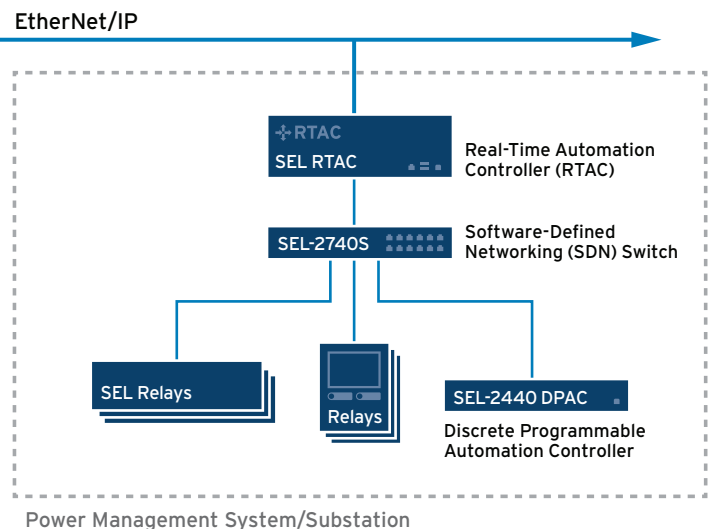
EtherNet/IP

RTAC
SEL RTAC

Real-Time Automation Controller (RTAC)

SEL-2740S

Software-Defined Networking (SDN) Switch

SEL Relays

Relays

SEL-2440 DPAC

Discrete Programmable Automation Controller

Power Management System/Substation